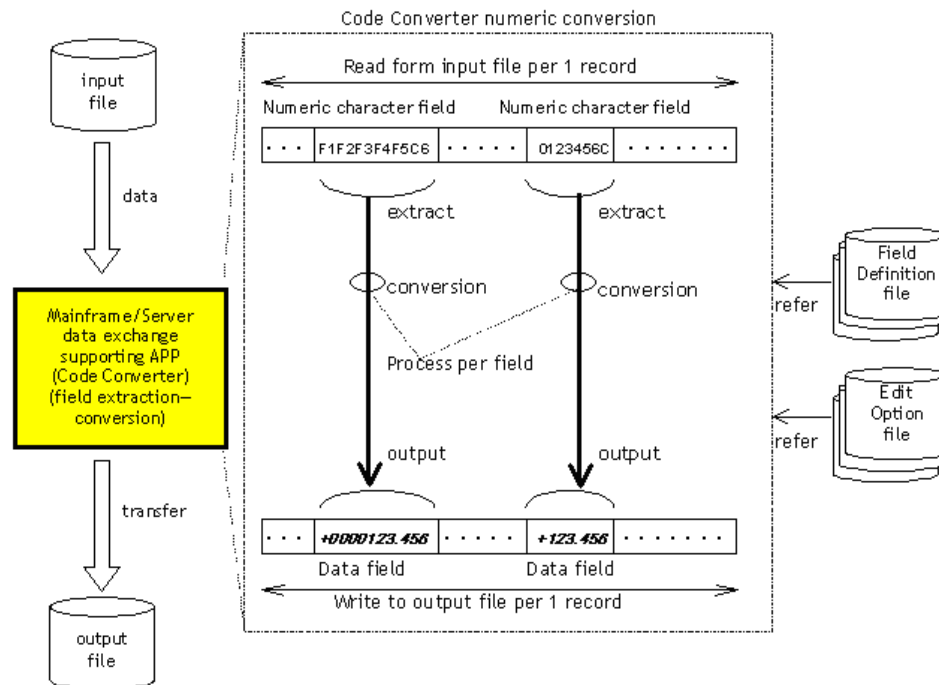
Code Converter numeric conversion

input file

data

Mainframe/Server data exchange supporting APP (Code Converter) (field extraction–conversion)

transfer

output file

Read form input file per 1 record

Numeric character field

Numeric character field

| . . . | F1F2F3F4F5C6 | . . . . . | 0123456C | . . . . . . . |
|---|---|---|---|---|

extract

extract

conversion

conversion

Process per field

output

output

| . . . | +0000123.456 | . . . . . | +123.456 | . . . . . . . |
|---|---|---|---|---|

Data field

Data field

Write to output file per 1 record

refer

Field Definition file

refer

Edit Option file